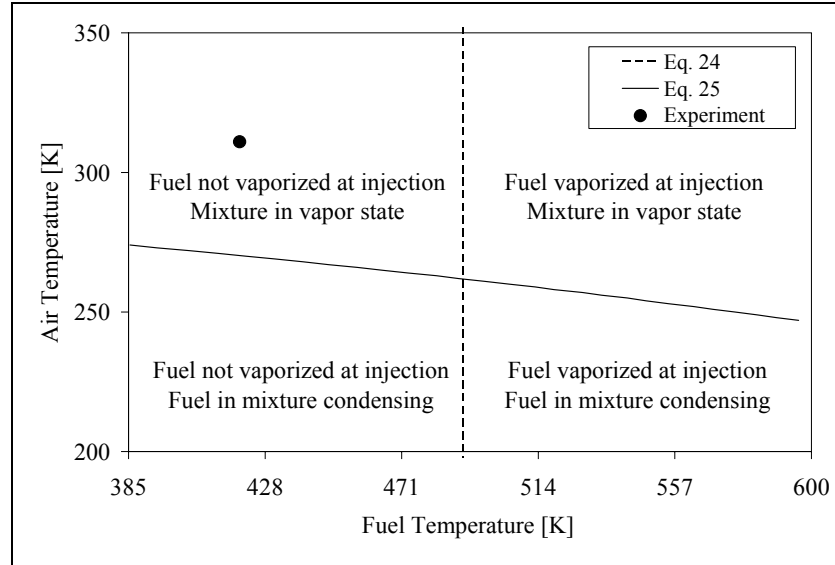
Eq. 24
Eq. 25
Experiment

Fuel not vaporized at injection
Mixture in vapor state

Fuel vaporized at injection
Mixture in vapor state

Fuel not vaporized at injection
Fuel in mixture condensing

Fuel vaporized at injection
Fuel in mixture condensing

Air Temperature [K]
350
300
250
200

385
428
471
514
557
600
Fuel Temperature [K]